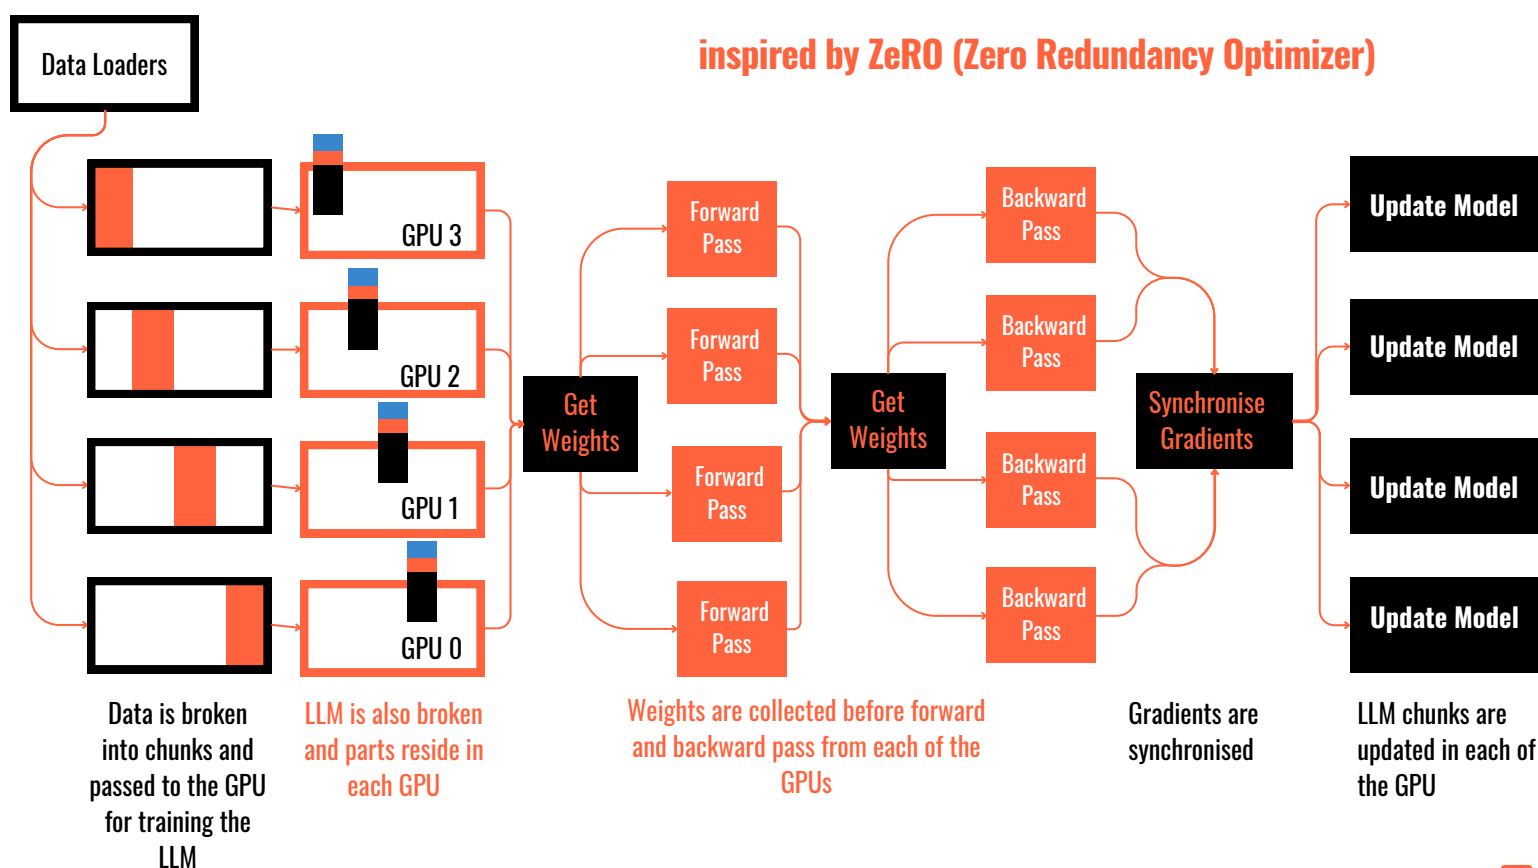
Data Loaders

inspired by ZeRO (Zero Redundancy Optimizer)

GPU 3

GPU 2

GPU 1

GPU 0

Get Weights

Forward Pass

Forward Pass

Forward Pass

Forward Pass

Get Weights

Backward Pass

Backward Pass

Backward Pass

Backward Pass

Synchronise Gradients

Update Model

Update Model

Update Model

Update Model

Data is broken into chunks and passed to the GPU for training the LLM

LLM is also broken and parts reside in each GPU

Weights are collected before forward and backward pass from each of the GPUs

Gradients are synchronised

LLM chunks are updated in each of the GPU